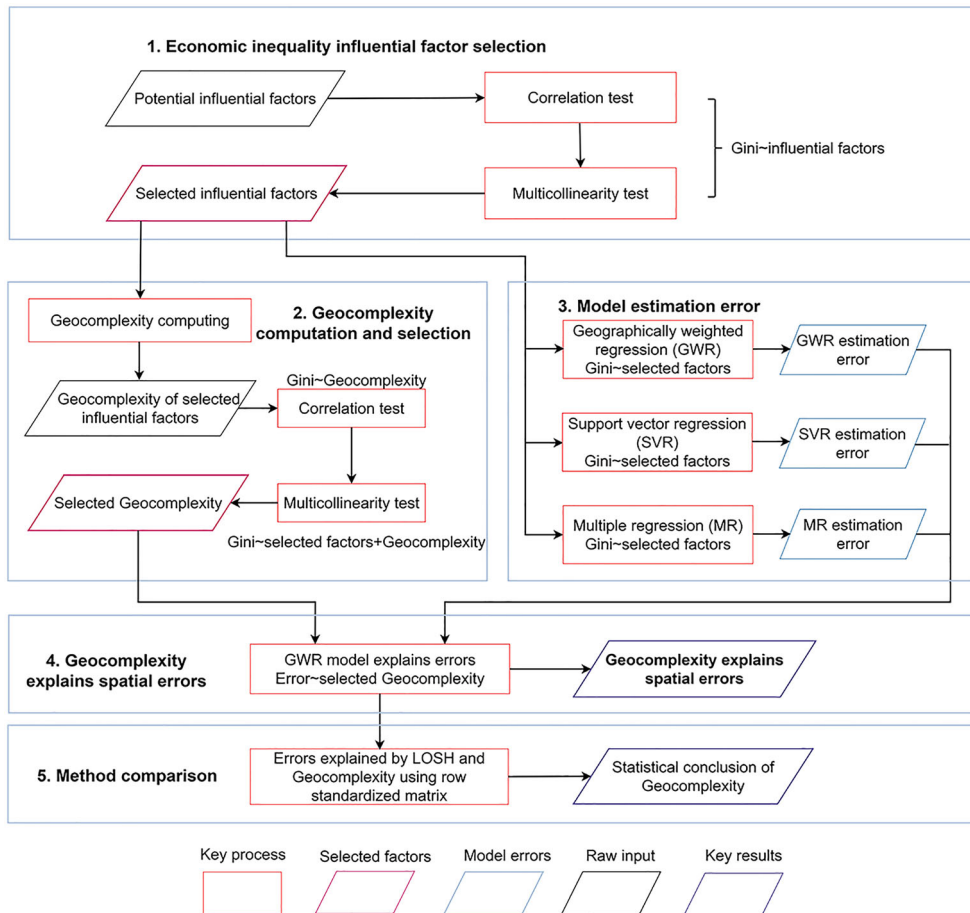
1. Economic inequality influential factor selection

Potential influential factors

Correlation test

Gini~influential factors

Selected influential factors

Multicollinearity test

Geocomplexity computing

2. Geocomplexity computation and selection

Gini~Geocomplexity

Geocomplexity of selected influential factors

Correlation test

Selected Geocomplexity

Multicollinearity test

Gini~selected factors+Geocomplexity

3. Model estimation error

Geographically weighted regression (GWR) Gini~selected factors

GWR estimation error

Support vector regression (SVR) Gini~selected factors

SVR estimation error

Multiple regression (MR) Gini~selected factors

MR estimation error

4. Geocomplexity explains spatial errors

GWR model explains errors Error~selected Geocomplexity

Geocomplexity explains spatial errors

5. Method comparison

Errors explained by LOSH and Geocomplexity using row standardized matrix

Statistical conclusion of Geocomplexity

Key process

Selected factors

Model errors

Raw input

Key results